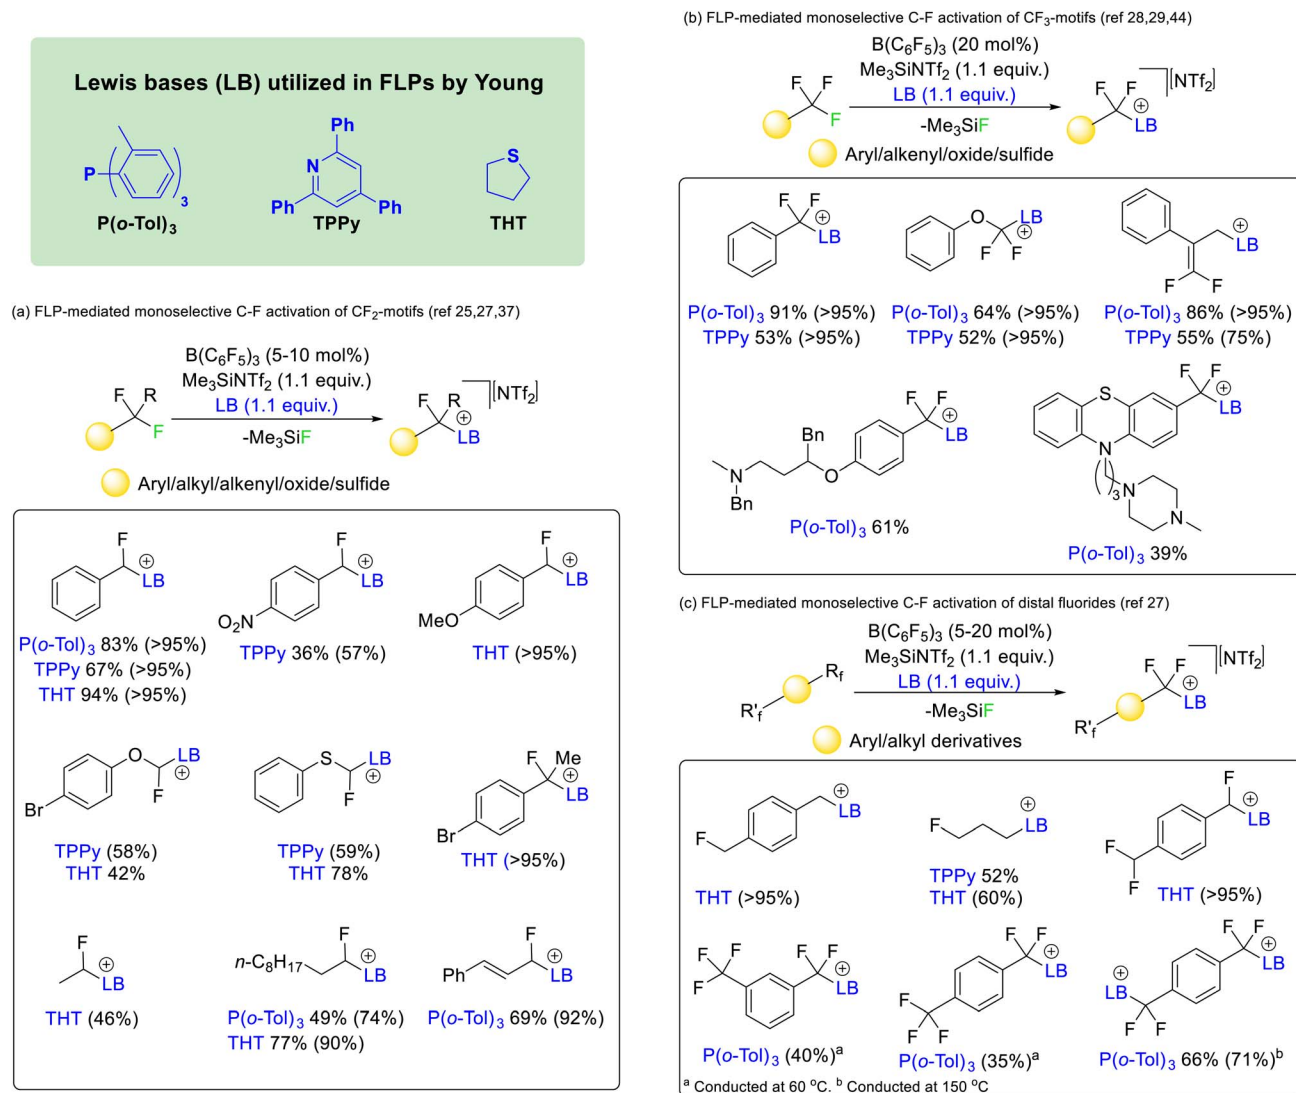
Lewis bases (LB) utilized in FLPs by Young

P

3

$P(o\text{-Tol})_3$

Ph

N

Ph

Ph

TPPy

S

THT

(a) FLP-mediated monoselective C-F activation of $CF_2$-motifs (ref 25,27,37)

F R F

$B(C_6F_5)_3$ (5-10 mol%)
$Me_3SiNTf_2$ (1.1 equiv.)
LB (1.1 equiv.)
$-Me_3SiF$

F R ⊕ LB $[NTf_2]$

Aryl/alkyl/alkenyl/oxide/sulfide

F ⊕ LB
$P(o\text{-Tol})_3$ 83% (>95%)
TPPy 67% (>95%)
THT 94% (>95%)

$O_2N$ F ⊕ LB
TPPy 36% (57%)

MeO F ⊕ LB
THT (>95%)

Br O LB ⊕ F
TPPy (58%)
THT 42%

S LB ⊕ F
TPPy (59%)
THT 78%

Br F Me ⊕ LB
THT (>95%)

F ⊕ LB
THT (46%)

$n\text{-}C_8H_{17}$ F ⊕ LB
$P(o\text{-Tol})_3$ 49% (74%)
THT 77% (90%)

Ph F ⊕ LB
$P(o\text{-Tol})_3$ 69% (92%)

(b) FLP-mediated monoselective C-F activation of $CF_3$-motifs (ref 28,29,44)

F F F

$B(C_6F_5)_3$ (20 mol%)
$Me_3SiNTf_2$ (1.1 equiv.)
LB (1.1 equiv.)
$-Me_3SiF$

F F ⊕ LB $[NTf_2]$

Aryl/alkenyl/oxide/sulfide

F F ⊕ LB
$P(o\text{-Tol})_3$ 91% (>95%)
TPPy 53% (>95%)

O LB ⊕ F F
$P(o\text{-Tol})_3$ 64% (>95%)
TPPy 52% (>95%)

⊕ LB F F
$P(o\text{-Tol})_3$ 86% (>95%)
TPPy 55% (75%)

Bn N Bn O F F ⊕ LB
$P(o\text{-Tol})_3$ 61%

S N 3 N N F F ⊕ LB
$P(o\text{-Tol})_3$ 39%

(c) FLP-mediated monoselective C-F activation of distal fluorides (ref 27)

$R'_f$ $R_f$

$B(C_6F_5)_3$ (5-20 mol%)
$Me_3SiNTf_2$ (1.1 equiv.)
LB (1.1 equiv.)
$-Me_3SiF$

F F ⊕ LB $[NTf_2]$ $R'_f$

Aryl/alkyl derivatives

F ⊕ LB
THT (>95%)

F ⊕ LB
TPPy 52%
THT (60%)

F F F ⊕ LB
THT (>95%)

F F F F F ⊕ LB
$P(o\text{-Tol})_3$ (40%)$^a$

F F ⊕ LB F F F
$P(o\text{-Tol})_3$ (35%)$^a$

⊕ LB F F F F ⊕ LB
$P(o\text{-Tol})_3$ 66% (71%)$^b$

$^a$ Conducted at 60 °C. $^b$ Conducted at 150 °C